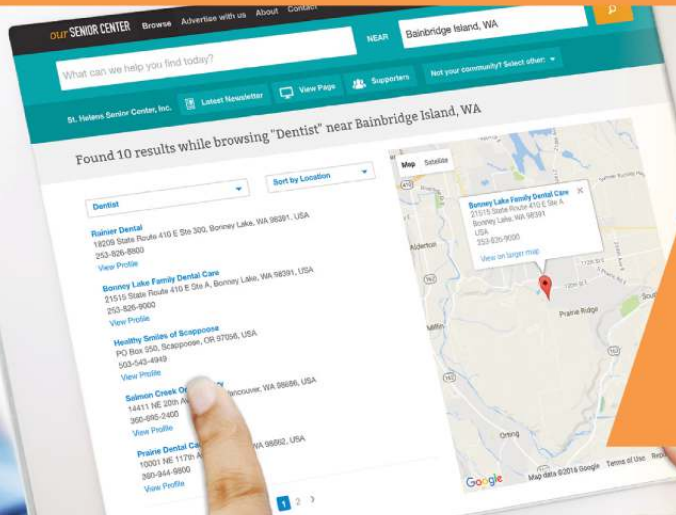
our SENIOR CENTER Browse Advertise with us About Contact

What can we help you find today?

NEAR Bainbridge Island, WA

St. Helens Senior Center, Inc. Latest Newsletter View Page Supporters Not your community? Select other:

Found 10 results while browsing "Dentist" near Bainbridge Island, WA

Dentist

Sort by Location

Rainier Dental
18209 State Route 410 E Ste 300, Bonney Lake, WA 98391, USA
253-826-8800
View Profile

Bonney Lake Family Dental Care
21515 State Route 410 E Ste A, Bonney Lake, WA 98391, USA
253-826-9000
View Profile

Healthy Smiles of Scappoose
PO Box 550, Scappoose, OR 97056, USA
503-543-4949
View Profile

Salmon Creek O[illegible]
14411 NE 20th Av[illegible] Vancouver, WA 98686, USA
360-695-2400
View Profile

Prairie Dental Ca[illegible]
10001 NE 117th A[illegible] WA 98662, USA
360-944-9800
View Profile

1 2 ›

Map Satellite

Bonney Lake Family Dental Care
21515 State Route 410 E Ste A,
Bonney Lake, WA 98391
253-826-9000
View on larger map

Alderton
Prairie Ridge
Orting

Google Map data ©2016 Google Terms of Use Rep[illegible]